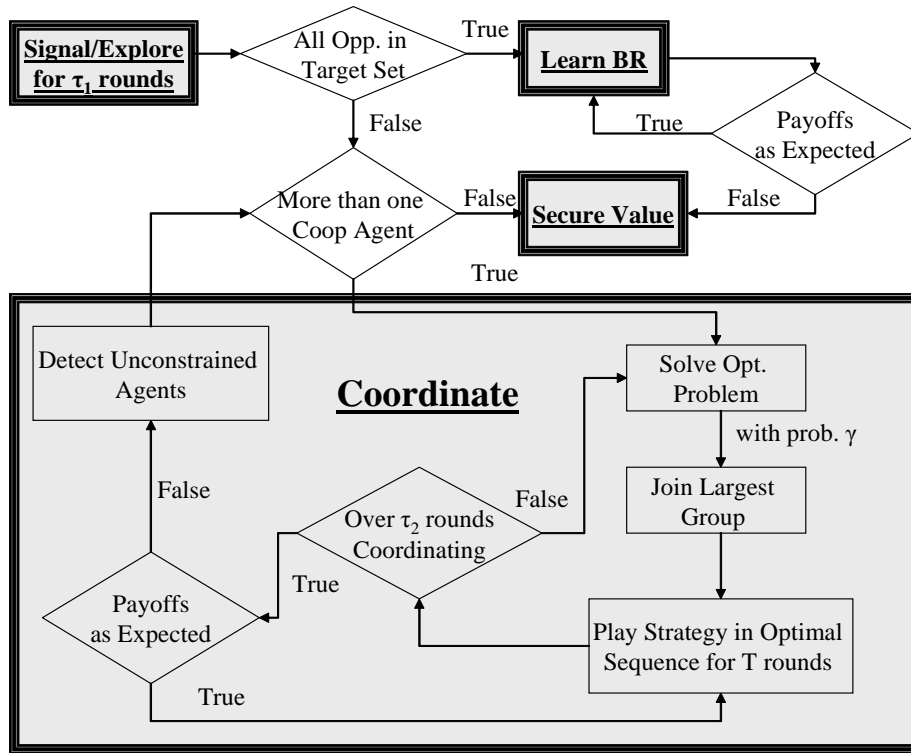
Signal/Explore for $\tau_1$ rounds

All Opp. in Target Set

True

Learn BR

Payoffs as Expected

True

False

More than one Coop Agent

False

Secure Value

False

True

Detect Unconstrained Agents

Coordinate

Solve Opt. Problem

with prob. $\gamma$

Join Largest Group

False

Over $\tau_2$ rounds Coordinating

False

True

Payoffs as Expected

Play Strategy in Optimal Sequence for T rounds

True